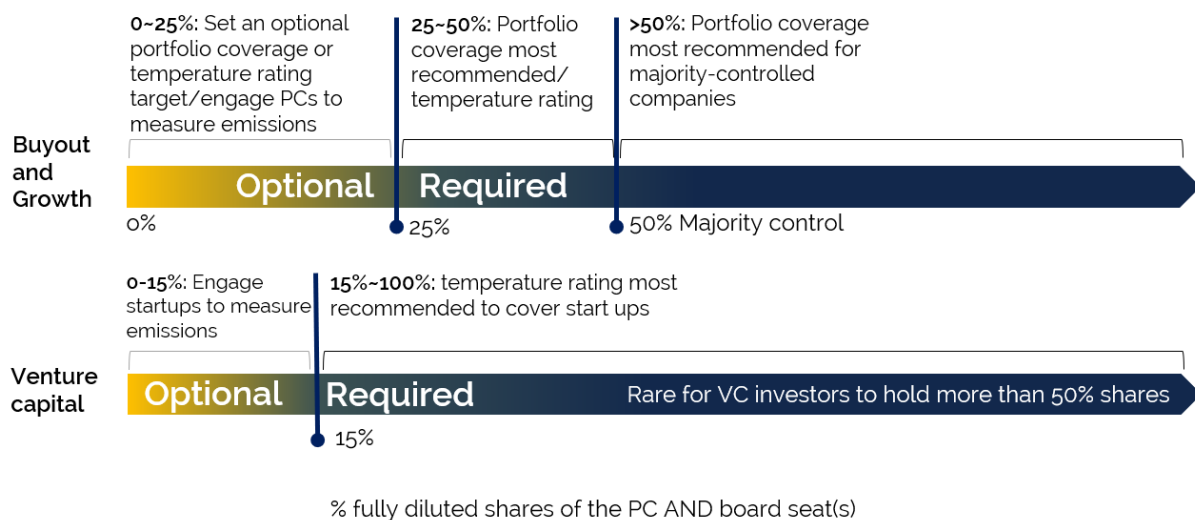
Buyout and Growth

0~25%: Set an optional portfolio coverage or temperature rating target/engage PCs to measure emissions

25~50%: Portfolio coverage most recommended/ temperature rating

>50%: Portfolio coverage most recommended for majority-controlled companies

Optional Required

0%

25%

50% Majority control

Venture capital

0-15%: Engage startups to measure emissions

15%~100%: temperature rating most recommended to cover start ups

Optional Required Rare for VC investors to hold more than 50% shares

15%

% fully diluted shares of the PC AND board seat(s)